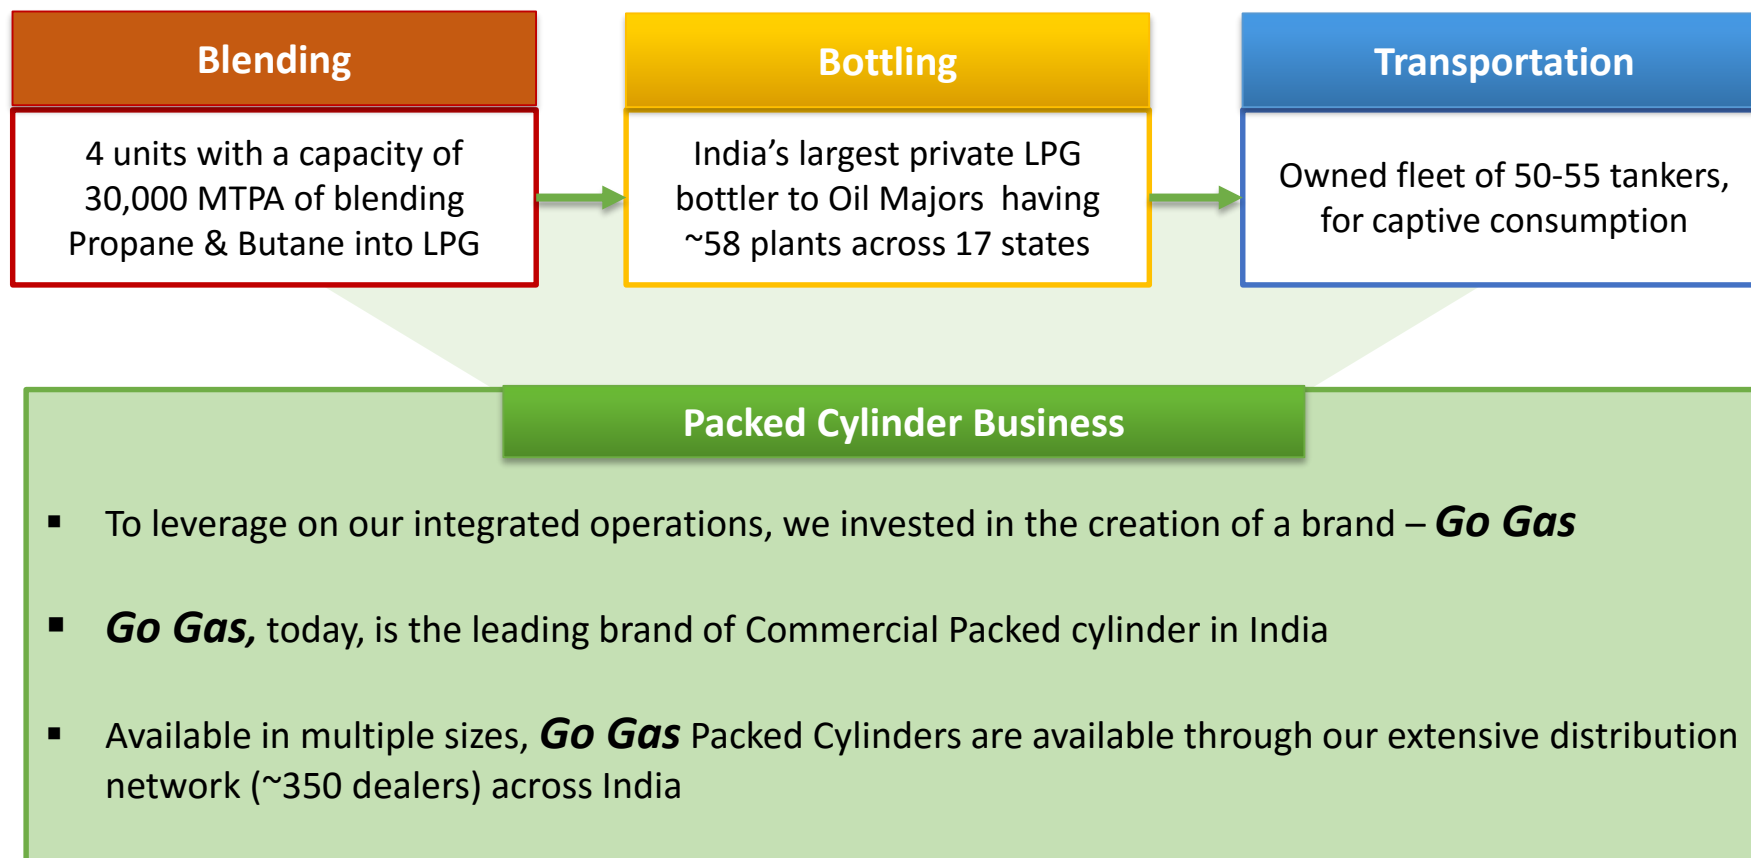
Blending

4 units with a capacity of 30,000 MTPA of blending Propane & Butane into LPG

Bottling

India’s largest private LPG bottler to Oil Majors having ~58 plants across 17 states

Transportation

Owned fleet of 50-55 tankers, for captive consumption

Packed Cylinder Business

▪ To leverage on our integrated operations, we invested in the creation of a brand – ***Go Gas***

▪ ***Go Gas,*** today, is the leading brand of Commercial Packed cylinder in India

▪ Available in multiple sizes, ***Go Gas*** Packed Cylinders are available through our extensive distribution network (~350 dealers) across India